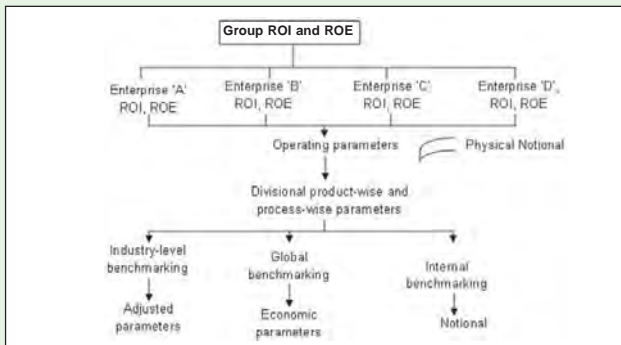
Group ROI and ROE

Enterprise 'A' ROI, ROE

Enterprise 'B' ROI, ROE

Enterprise 'C' ROI, ROE

Enterprise 'D', ROI, ROE

Operating parameters

Physical Notional

Divisional product-wise and process-wise parameters

Industry-level benchmarking

Adjusted parameters

Global benchmarking

Economic parameters

Internal benchmarking

Notional